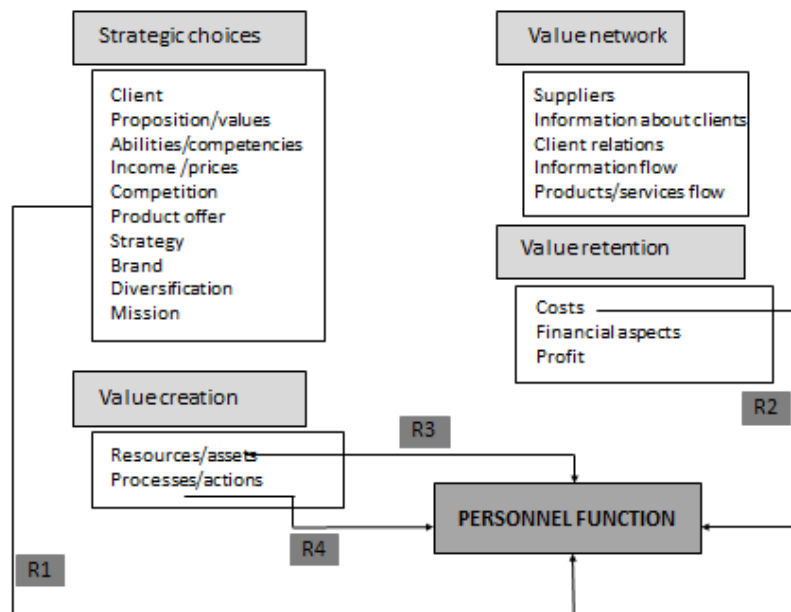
Strategic choices

Client
Proposition/values
Abilities/competencies
Income /prices
Competition
Product offer
Strategy
Brand
Diversification
Mission

Value network

Suppliers
Information about clients
Client relations
Information flow
Products/services flow

Value retention

Costs
Financial aspects
Profit

R2

Value creation

Resources/assets
Processes/actions

R3

R4

PERSONNEL FUNCTION

R1